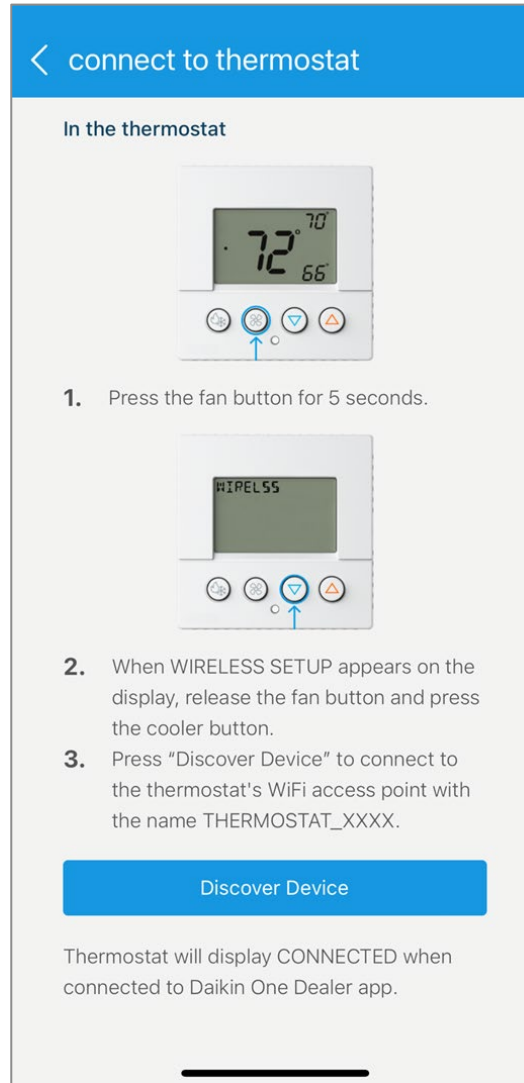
< connect to thermostat

In the thermostat

72° 70° 66°

1. Press the fan button for 5 seconds.

WIRELSS

2. When WIRELESS SETUP appears on the display, release the fan button and press the cooler button.

3. Press "Discover Device" to connect to the thermostat's WiFi access point with the name THERMOSTAT_XXXX.

Discover Device

Thermostat will display CONNECTED when connected to Daikin One Dealer app.